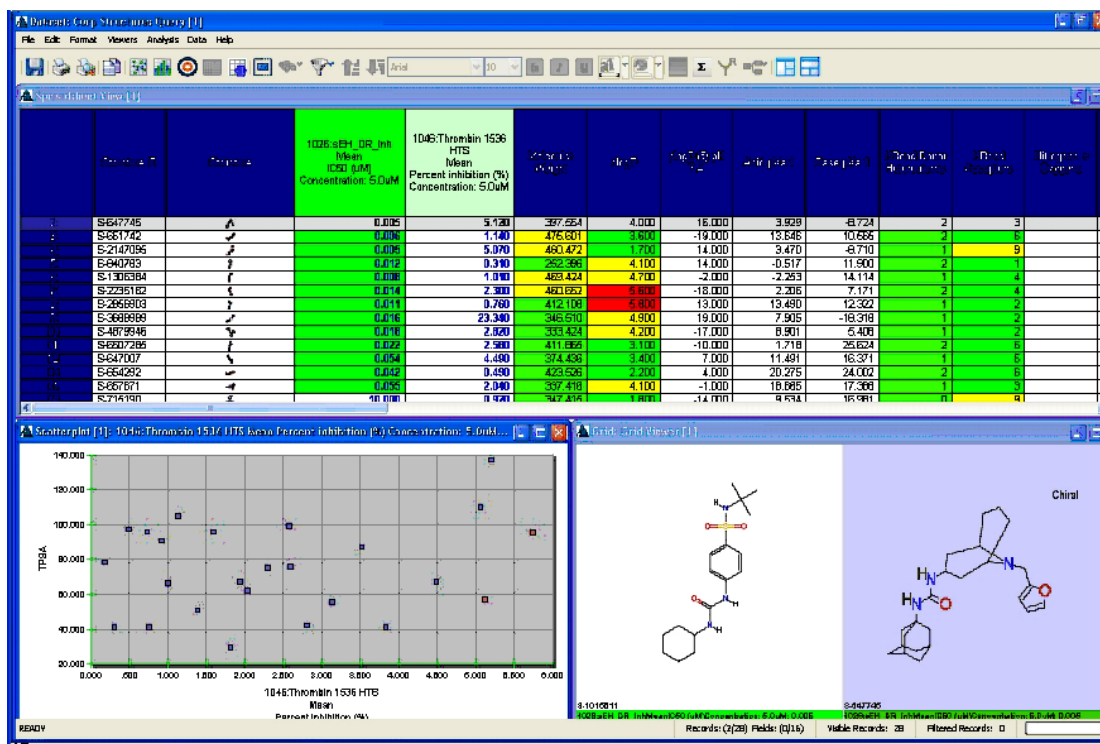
Datasset: Corp Structures Query [1]

File Edit Format Viewers Analysis Data Help

Arial 10

Spreadsheet View [1]

| | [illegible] | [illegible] | 1026:sEH_DR_Inh Mean IC50 (uM) Concentration: 5.0uM | 1046:Thrombin 1536 HTS Mean Percent inhibition (%) Concentration: 5.0uM | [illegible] | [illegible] | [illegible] | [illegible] | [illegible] | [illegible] | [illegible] | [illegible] |
|---|---|---|---|---|---|---|---|---|---|---|---|---|
| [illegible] | S-647745 | | 0.005 | 5.120 | 397.554 | 4.000 | 16.000 | 3.929 | -8.724 | 2 | 3 | |
| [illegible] | S-681742 | | 0.006 | 1.140 | 476.601 | 3.600 | -19.000 | 13.646 | 10.665 | 2 | 6 | |
| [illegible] | S-2147095 | | 0.005 | 5.070 | 460.472 | 1.700 | 14.000 | 3.470 | -8.710 | 1 | 9 | |
| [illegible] | S-640783 | | 0.012 | 0.310 | 292.396 | 4.100 | 14.000 | -0.517 | 11.900 | 2 | 1 | |
| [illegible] | S-1305384 | | 0.008 | 1.010 | 463.424 | 4.700 | -2.000 | -2.253 | 14.114 | 1 | 4 | |
| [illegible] | S-2235162 | | 0.014 | 2.300 | 460.652 | 5.600 | -18.000 | 2.206 | 7.171 | 2 | 4 | |
| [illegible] | S-2856803 | | 0.011 | 0.760 | 412.108 | 5.600 | 13.000 | 13.490 | 12.322 | 1 | 2 | |
| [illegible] | S-3688989 | | 0.016 | 23.340 | 346.510 | 4.900 | 19.000 | 7.905 | -16.318 | 1 | 2 | |
| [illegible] | S-4879946 | | 0.018 | 2.820 | 333.424 | 4.200 | -17.000 | 8.901 | 5.408 | 1 | 2 | |
| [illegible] | S-6507285 | | 0.022 | 2.580 | 411.866 | 3.100 | -10.000 | 1.718 | 25.624 | 2 | 6 | |
| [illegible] | S-647007 | | 0.054 | 4.490 | 374.436 | 3.400 | 7.000 | 11.491 | 16.371 | 1 | 5 | |
| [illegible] | S-654292 | | 0.042 | 0.490 | 423.526 | 2.200 | 4.000 | 20.275 | 24.002 | 2 | 6 | |
| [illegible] | S-667871 | | 0.055 | 2.040 | 337.418 | 4.100 | -1.000 | 18.865 | 17.366 | 1 | 3 | |
| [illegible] | S-716190 | | 10.000 | 0.970 | 347.415 | 1.800 | -14.000 | 9.534 | 16.981 | 0 | 9 | |

Scatterplot [1]: 1046:Thrombin 1536 HTS Mean Percent inhibition (%) Concentration: 5.0uM...

140.000
120.000
100.000
80.000
60.000
40.000
20.000
TPSA
0.000 .500 1.000 1.500 2.000 2.500 3.000 3.500 4.000 4.500 5.000 5.500 6.000
1046:Thrombin 1536 HTS
Mean
Percent inhibition (%)

Grid: Grid Viewer [1]

Chiral

S-1016811
1026:sEH_DR_InhibMeanIC50 (uM)Concentration: 5.0uM: 0.005
S-647745
1026:sEH_DR_InhibMeanIC50 (uM)Concentration: 5.0uM: 0.005

READY
Records: (2/28) Fields: (0/16) Visible Records: 28 Filtered Records: 0